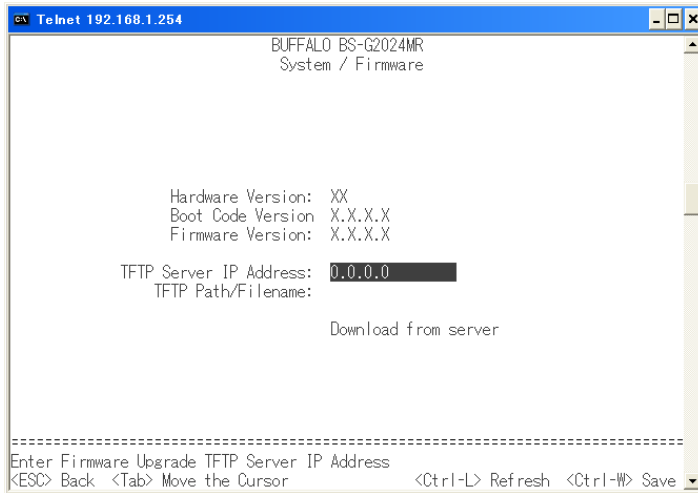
Telnet 192.168.1.254

BUFFALO BS-G2024MR
System / Firmware

Hardware Version: XX
Boot Code Version X.X.X.X
Firmware Version: X.X.X.X

TFTP Server IP Address: 0.0.0.0
TFTP Path/Filename:

Download from server

==========================================================================
Enter Firmware Upgrade TFTP Server IP Address
<ESC> Back <Tab> Move the Cursor <Ctrl-L> Refresh <Ctrl-W> Save